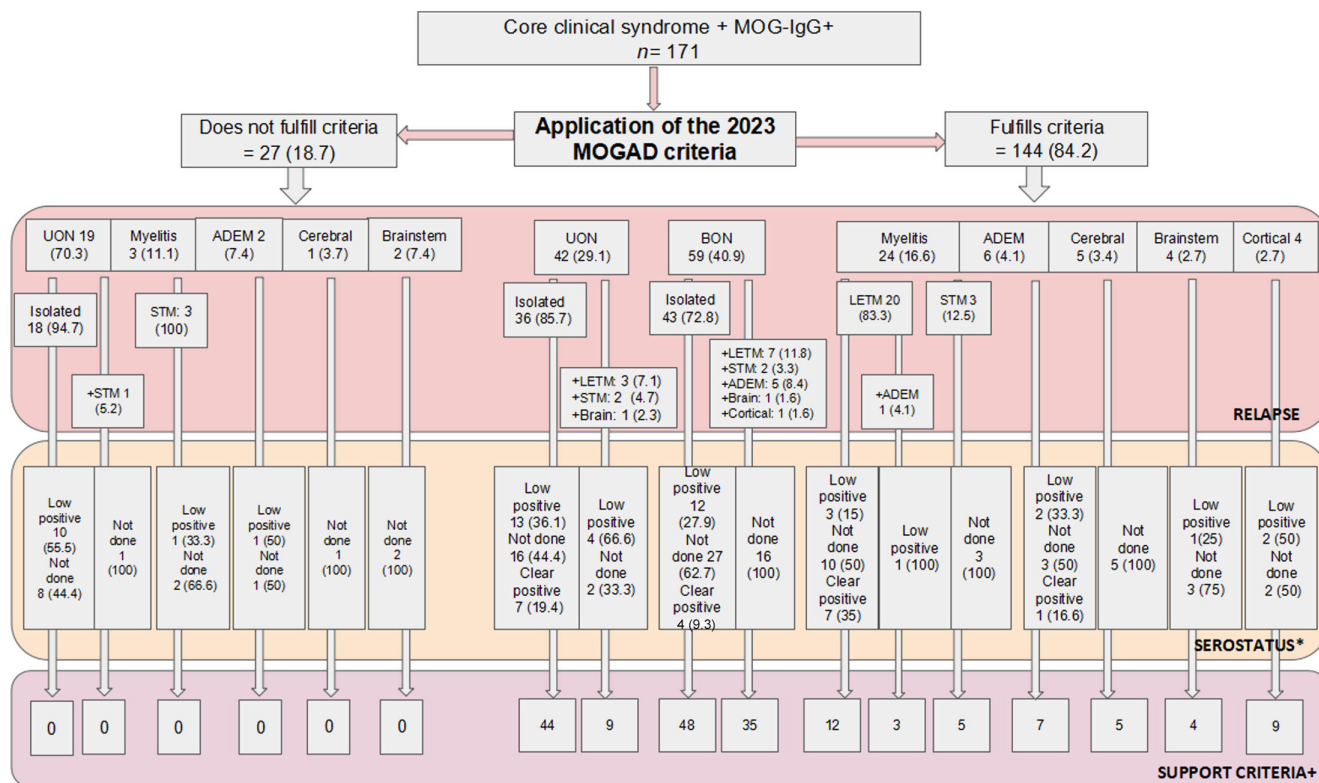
Core clinical syndrome + MOG-IgG+
$n$= 171

Application of the 2023 MOGAD criteria

Does not fulfill criteria = 27 (18.7)

Fulfills criteria = 144 (84.2)

UON 19 (70.3)
Myelitis 3 (11.1)
ADEM 2 (7.4)
Cerebral 1 (3.7)
Brainstem 2 (7.4)
UON 42 (29.1)
BON 59 (40.9)
Myelitis 24 (16.6)
ADEM 6 (4.1)
Cerebral 5 (3.4)
Brainstem 4 (2.7)
Cortical 4 (2.7)

Isolated 18 (94.7)
+STM 1 (5.2)
STM: 3 (100)
Isolated 36 (85.7)
+LETM: 3 (7.1) +STM: 2 (4.7) +Brain: 1 (2.3)
Isolated 43 (72.8)
+LETM: 7 (11.8) +STM: 2 (3.3) +ADEM: 5 (8.4) +Brain: 1 (1.6) +Cortical: 1 (1.6)
LETM 20 (83.3)
+ADEM 1 (4.1)
STM 3 (12.5)

RELAPSE

Low positive 10 (55.5) Not done 8 (44.4)
Not done 1 (100)
Low positive 1 (33.3) Not done 2 (66.6)
Low positive 1 (50) Not done 1 (50)
Not done 1 (100)
Not done 2 (100)
Low positive 13 (36.1) Not done 16 (44.4) Clear positive 7 (19.4)
Low positive 4 (66.6) Not done 2 (33.3)
Low positive 12 (27.9) Not done 27 (62.7) Clear positive 4 (9.3)
Not done 16 (100)
Low positive 3 (15) Not done 10 (50) Clear positive 7 (35)
Low positive 1 (100)
Not done 3 (100)
Low positive 2 (33.3) Not done 3 (50) Clear positive 1 (16.6)
Not done 5 (100)
Low positive 1(25) Not done 3 (75)
Low positive 2 (50) Not done 2 (50)

SEROSTATUS*

0 0 0 0 0 0 44 9 48 35 12 3 5 7 5 4 9

SUPPORT CRITERIA+